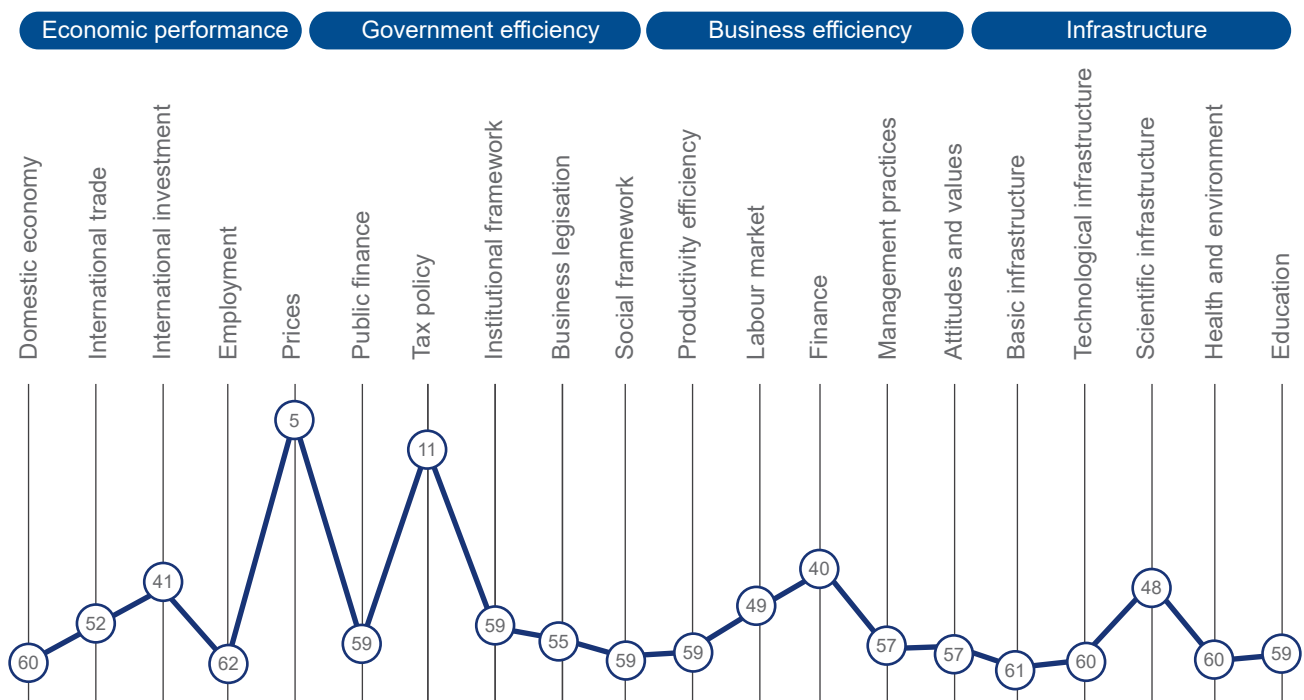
Economic performance | Government efficiency | Business efficiency | Infrastructure

Domestic economy
International trade
International investment
Employment
Prices
Public finance
Tax policy
Institutional framework
Business legisation
Social framework
Productivity efficiency
Labour market
Finance
Management practices
Attitudes and values
Basic infrastructure
Technological infrastructure
Scientific infrastructure
Health and environment
Education

60
52
41
62
5
59
11
59
55
59
59
49
40
57
57
61
60
48
60
59